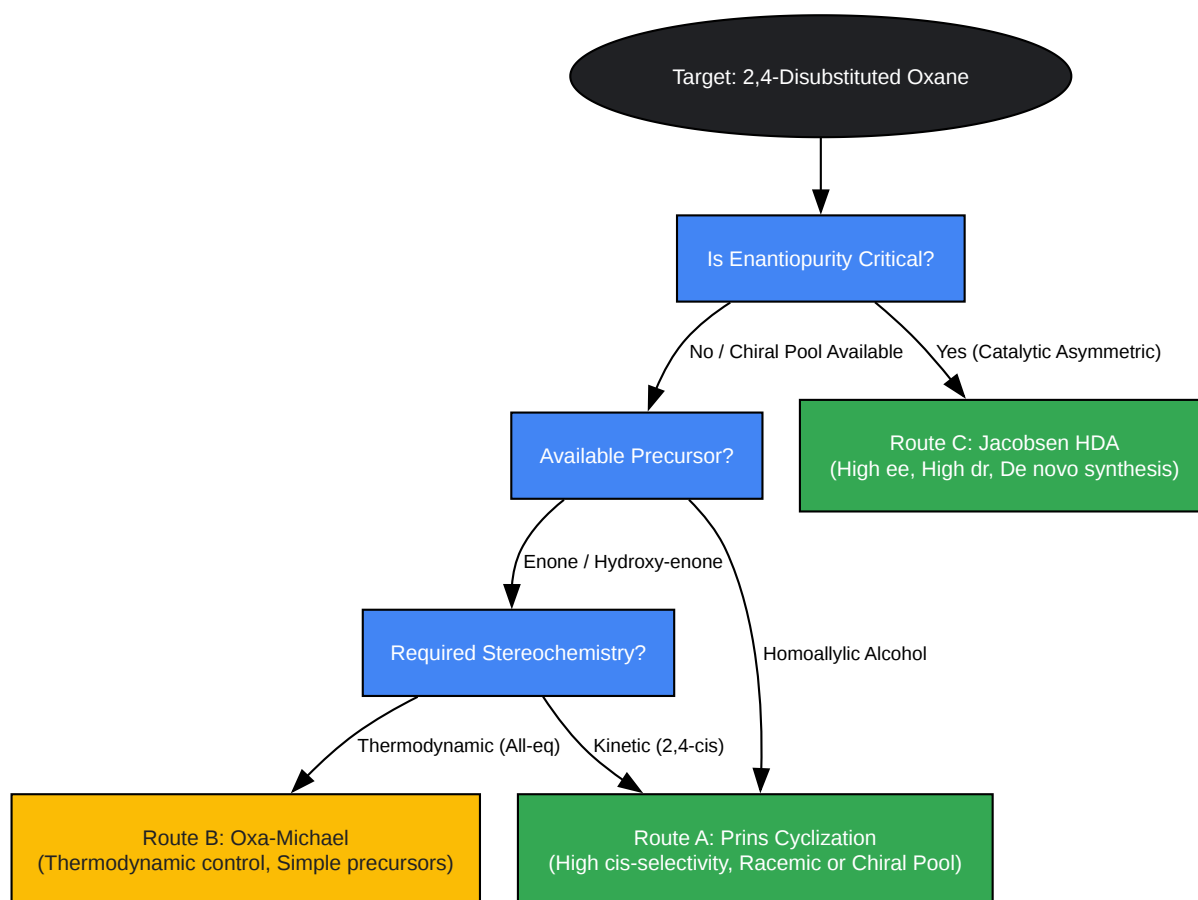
Target: 2,4-Disubstituted Oxane

Is Enantiopurity Critical?

No / Chiral Pool Available

Yes (Catalytic Asymmetric)

Available Precursor?

Route C: Jacobsen HDA
(High ee, High dr, De novo synthesis)

Enone / Hydroxy-enone

Required Stereochemistry?

Homoallylic Alcohol

Thermodynamic (All-eq)

Kinetic (2,4-cis)

Route B: Oxa-Michael
(Thermodynamic control, Simple precursors)

Route A: Prins Cyclization
(High cis-selectivity, Racemic or Chiral Pool)